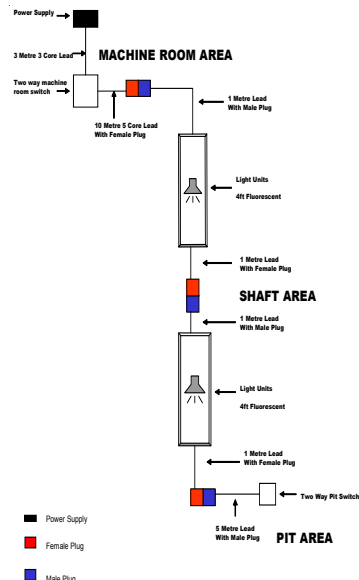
Power Supply

3 Metre 3 Core Lead

MACHINE ROOM AREA

Two way machine room switch

10 Metre 5 Core Lead With Female Plug

1 Metre Lead With Male Plug

Light Units

4ft Fluorescent

1 Metre Lead With Female Plug

SHAFT AREA

1 Metre Lead With Male Plug

Light Units

4ft Fluorescent

1 Metre Lead With Female Plug

Two Way Pit Switch

5 Metre Lead With Male Plug

PIT AREA

Power Supply

Female Plug

Male Plug